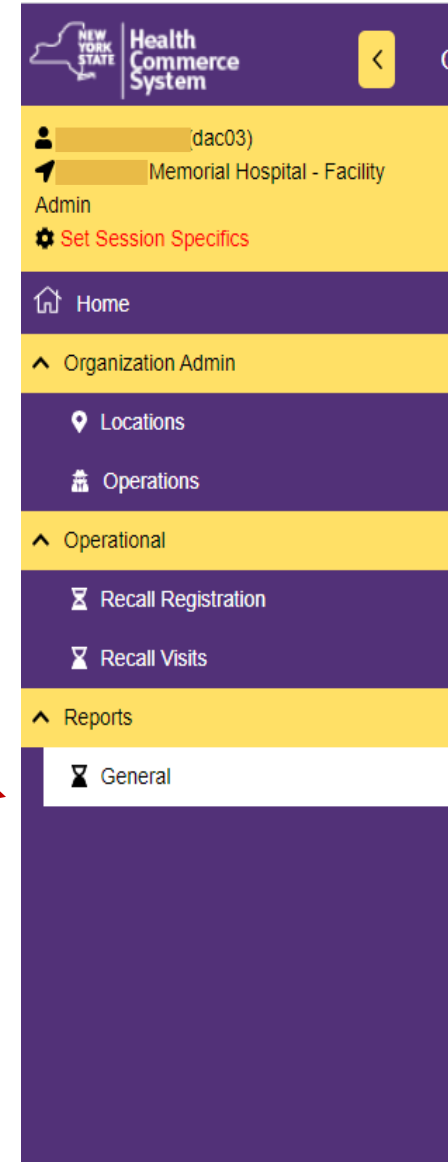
NEW YORK STATE Health Commerce System

<

C

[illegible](dac03)
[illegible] Memorial Hospital - Facility Admin
Set Session Specifics

Home

Organization Admin

Locations

Operations

Operational

Recall Registration

Recall Visits

Reports

General